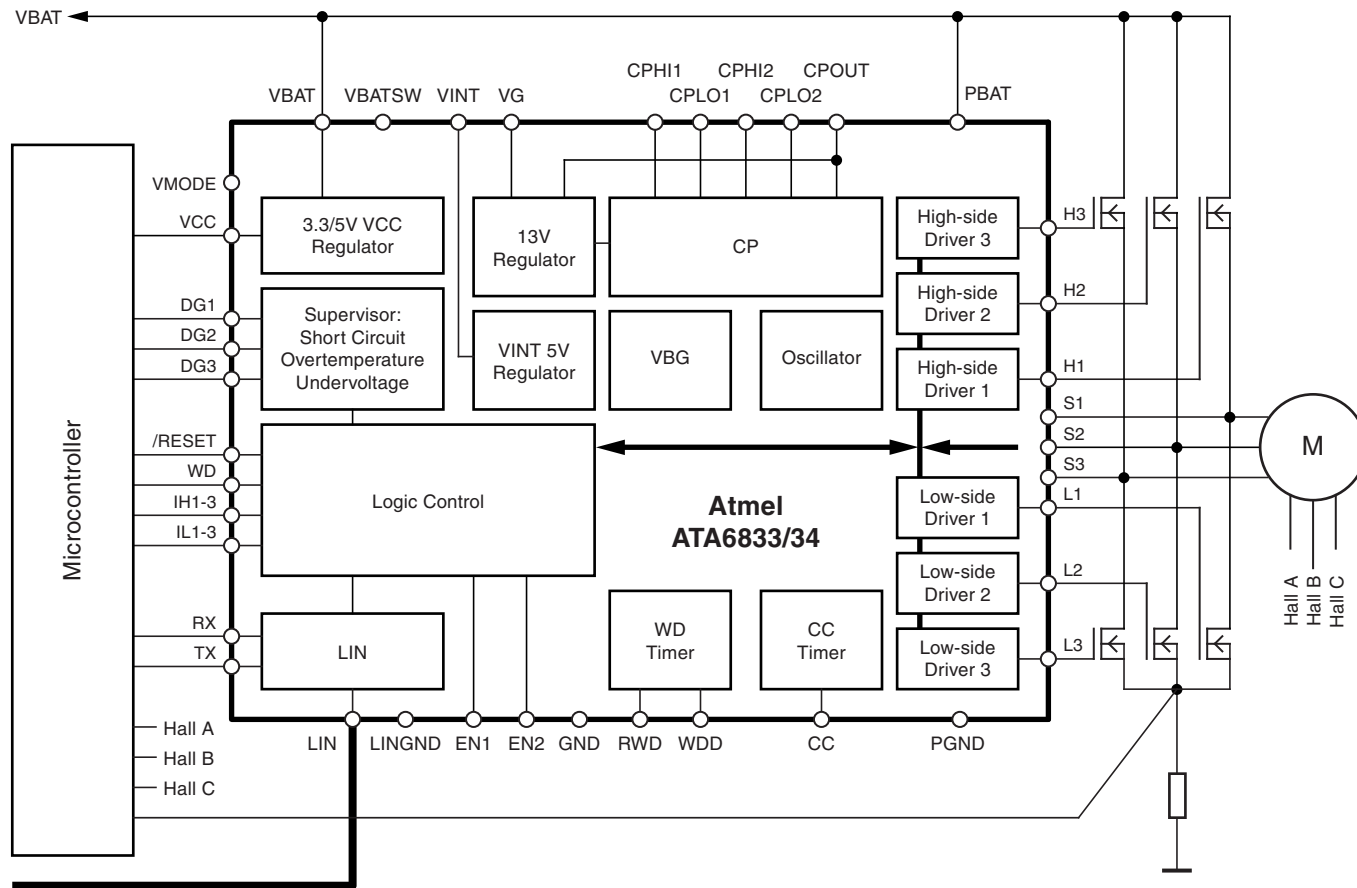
VBAT

VBAT VBATSW VINT VG CPHI1 CPLO1 CPHI2 CPLO2 CPOUT PBAT

Microcontroller

VMODE
VCC
DG1
DG2
DG3
/RESET
WD
IH1-3
IL1-3
RX
TX
Hall A
Hall B
Hall C

3.3/5V VCC Regulator

13V Regulator

CP

Supervisor: Short Circuit Overtemperature Undervoltage

VINT 5V Regulator

VBG

Oscillator

High-side Driver 3

High-side Driver 2

High-side Driver 1

H3
H2
H1
S1
S2
S3
L1
L2
L3

M

Logic Control

Atmel ATA6833/34

Low-side Driver 1

Low-side Driver 2

Low-side Driver 3

LIN

WD Timer

CC Timer

Hall A
Hall B
Hall C

LIN LINGND EN1 EN2 GND RWD WDD CC PGND